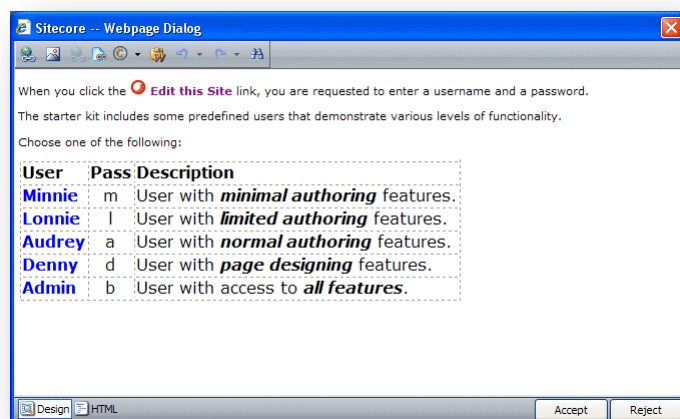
Sitecore -- Webpage Dialog

When you click the Edit this Site link, you are requested to enter a username and a password.

The starter kit includes some predefined users that demonstrate various levels of functionality.

Choose one of the following:

| User | Pass | Description |
|---|---|---|
| Minnie | m | User with ***minimal authoring*** features. |
| Lonnie | l | User with ***limited authoring*** features. |
| Audrey | a | User with ***normal authoring*** features. |
| Denny | d | User with ***page designing*** features. |
| Admin | b | User with access to ***all features***. |

Design HTML

Accept Reject